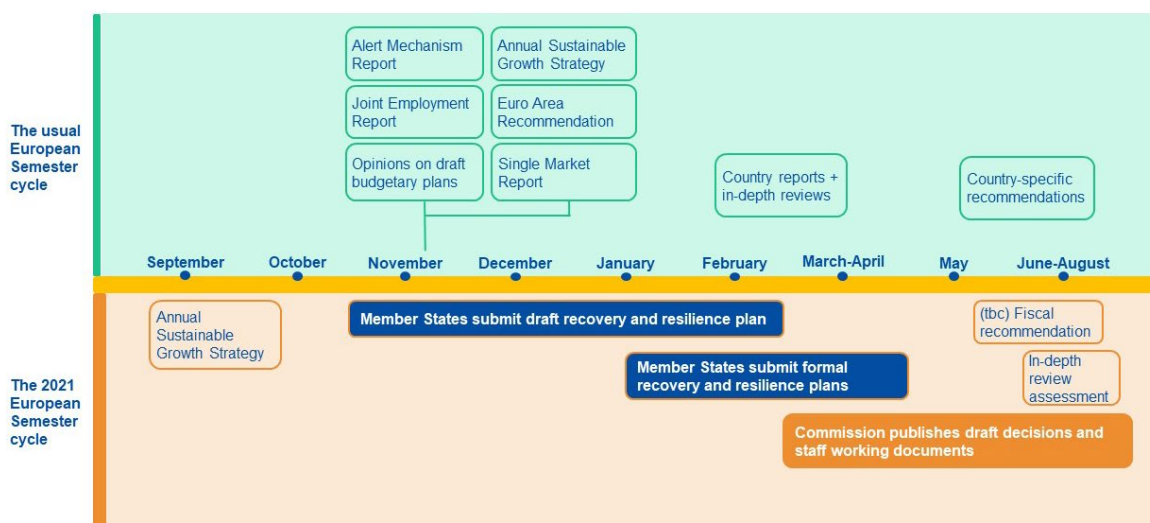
The usual European Semester cycle

Alert Mechanism Report

Annual Sustainable Growth Strategy

Joint Employment Report

Euro Area Recommendation

Opinions on draft budgetary plans

Single Market Report

Country reports + in-depth reviews

Country-specific recommendations

September

October

November

December

January

February

March-April

May

June-August

The 2021 European Semester cycle

Annual Sustainable Growth Strategy

Member States submit draft recovery and resilience plan

(tbc) Fiscal recommendation

In-depth review assessment

Member States submit formal recovery and resilience plans

Commission publishes draft decisions and staff working documents